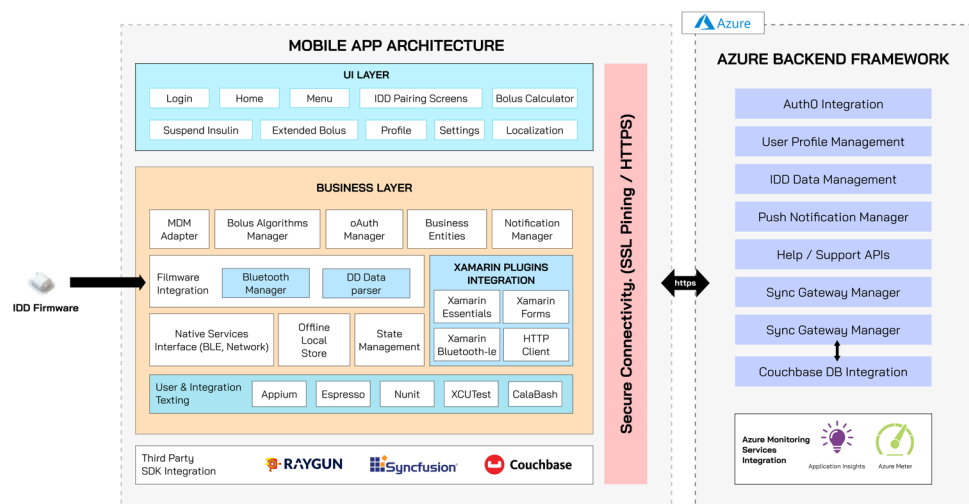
Azure

MOBILE APP ARCHITECTURE

UI LAYER

Login
Home
Menu
IDD Pairing Screens
Bolus Calculator
Suspend Insulin
Extended Bolus
Profile
Settings
Localization

BUSINESS LAYER

MDM Adapter
Bolus Algorithms Manager
oAuth Manager
Business Entities
Notification Manager

Filmware Integration
Bluetooth Manager
DD Data parser

XAMARIN PLUGINS INTEGRATION
Xamarin Essentials
Xamarin Forms
Xamarin Bluetooth-le
HTTP Client

Native Services Interface (BLE, Network)
Offline Local Store
State Management

User & Integration Texting
Appium
Espresso
Nunit
XCUTest
CalaBash

Third Party SDK Integration
RAYGUN
Syncfusion
Couchbase

Secure Connectivity. (SSL Pining / HTTPS)

IDD Firmware

https

AZURE BACKEND FRAMEWORK

Auth0 Integration
User Profile Management
IDD Data Management
Push Notification Manager
Help / Support APIs
Sync Gateway Manager
Sync Gateway Manager
Couchbase DB Integration

Azure Monitoring Services Integration
Application Insights
Azure Meter